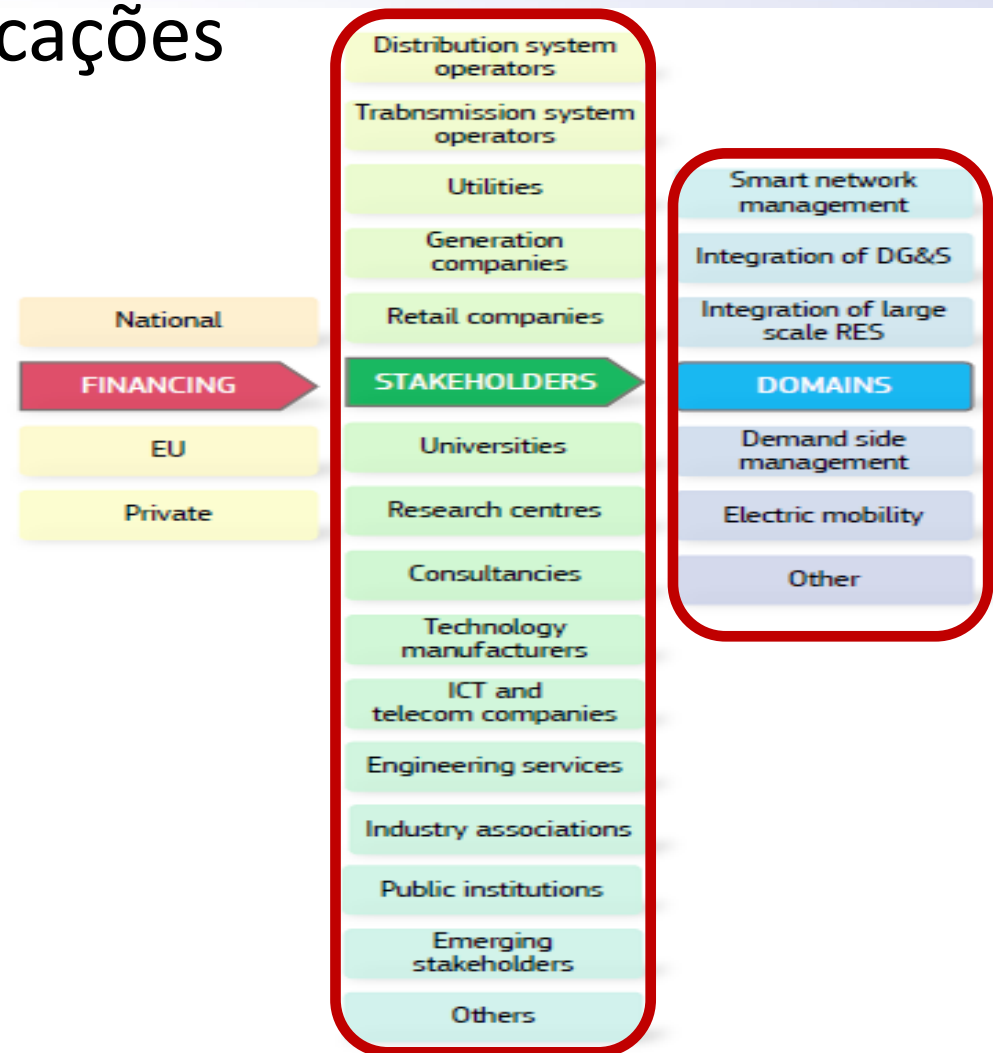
cações

National

FINANCING

EU

Private

Distribution system operators

Trabnsmission system operators

Utilities

Generation companies

Retail companies

STAKEHOLDERS

Universities

Research centres

Consultancies

Technology manufacturers

ICT and telecom companies

Engineering services

Industry associations

Public institutions

Emerging stakeholders

Others

Smart network management

Integration of DG&S

Integration of large scale RES

DOMAINS

Demand side management

Electric mobility

Other